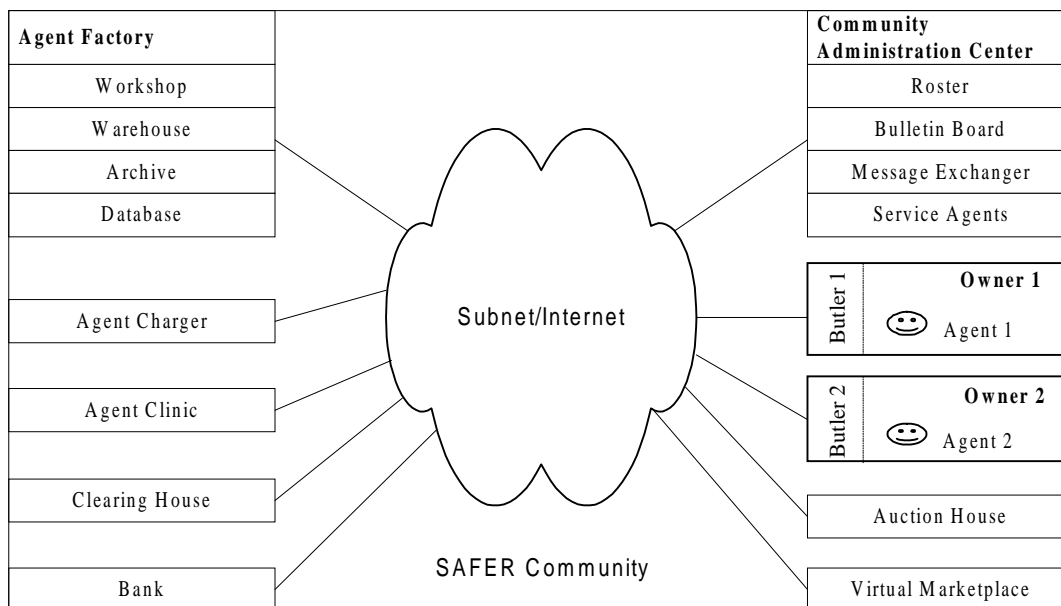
Agent Factory
Workshop
Warehouse
Archive
Database

Community Administration Center
Roster
Bulletin Board
Message Exchanger
Service Agents

Agent Charger

Subnet/Internet

Butler 1
Owner 1
Agent 1

Agent Clinic

Butler 2
Owner 2
Agent 2

Clearing House

Auction House

Bank

SAFER Community

Virtual Marketplace